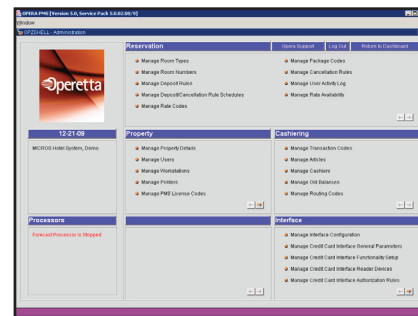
OPERA PMS [Version 5.0, Service Pack 5.0.02.00/1]

Window

OPERA SHELL - Administration

Reservation

Opera Support | Log Out | Return to Dashboard

Manage Room Types
Manage Room Numbers
Manage Deposit Rules
Manage Deposit/Cancellation Rule Schedules
Manage Rate Codes

Manage Package Codes
Manage Cancellation Rules
Manage User Activity Log
Manage Rate Availability

Operetta

12-21-08

MICROS Hotel System, Demo

Property

Manage Property Details
Manage Users
Manage Workstations
Manage Printers
Manage PMS License Codes

Cashiering

Manage Transaction Codes
Manage Articles
Manage Cashiers
Manage Old Balances
Manage Routing Codes

Processors

Forecast Processor is Stopped

Interface

Manage Interface Configuration
Manage Credit Card Interface General Parameters
Manage Credit Card Interface Functionality Setup
Manage Credit Card Interface Reader Devices
Manage Credit Card Interface Authorization Rules